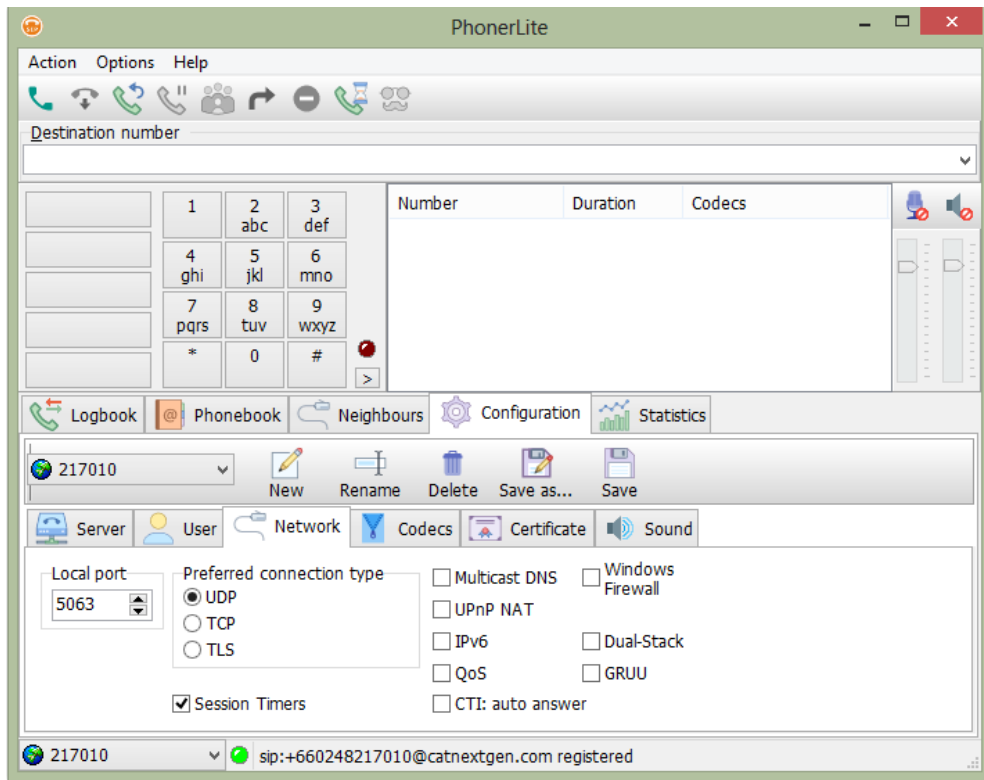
PhonerLite

Action Options Help

Destination number

| 1 | 2 abc | 3 def |
|---|---|---|
| 4 ghi | 5 jkl | 6 mno |
| 7 pqrs | 8 tuv | 9 wxyz |
| * | 0 | # |

>

| Number | Duration | Codecs |
|---|---|---|

Logbook Phonebook Neighbours Configuration Statistics

217010

New Rename Delete Save as... Save

Server User Network Codecs Certificate Sound

Local port
5063

Preferred connection type
UDP
TCP
TLS

Multicast DNS
UPnP NAT
IPv6
QoS
CTI: auto answer

Windows Firewall
Dual-Stack
GRUU

Session Timers

217010

sip:+660248217010@catnextgen.com registered